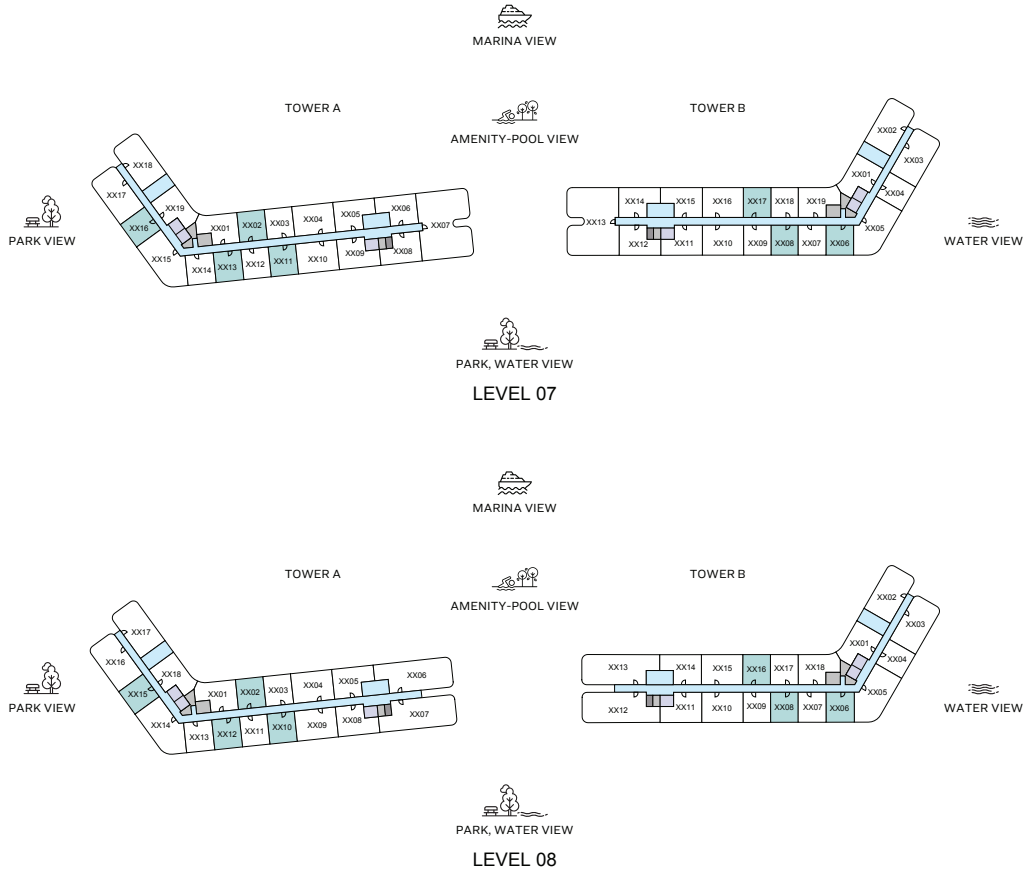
MARINA VIEW

TOWER A

AMENITY-POOL VIEW

TOWER B

PARK VIEW

XX18 XX17 XX19 XX16 XX15 XX01 XX02 XX03 XX04 XX05 XX06 XX07 XX14 XX13 XX12 XX11 XX10 XX09 XX08

XX02 XX03 XX01 XX04 XX05 XX14 XX15 XX16 XX17 XX18 XX19 XX13 XX12 XX11 XX10 XX09 XX08 XX07 XX06

WATER VIEW

PARK, WATER VIEW

LEVEL 07

MARINA VIEW

TOWER A

AMENITY-POOL VIEW

TOWER B

PARK VIEW

XX17 XX16 XX18 XX15 XX14 XX01 XX02 XX03 XX04 XX05 XX06 XX07 XX13 XX12 XX11 XX10 XX09 XX08

XX02 XX03 XX01 XX04 XX05 XX13 XX14 XX15 XX16 XX17 XX18 XX12 XX11 XX10 XX09 XX08 XX07 XX06

WATER VIEW

PARK, WATER VIEW

LEVEL 08